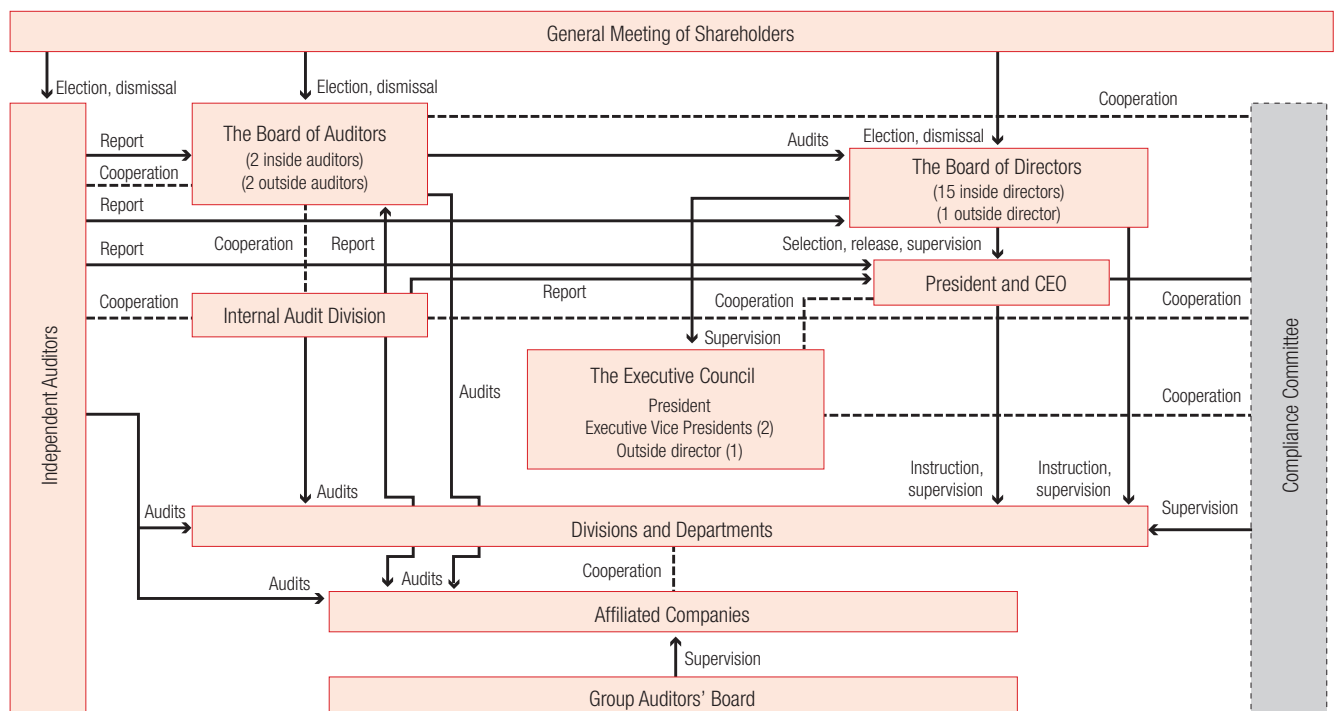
General Meeting of Shareholders

Election, dismissal

Election, dismissal

Cooperation

Independent Auditors

Report

The Board of Auditors
(2 inside auditors)
(2 outside auditors)

Cooperation

Audits

Election, dismissal

The Board of Directors
(15 inside directors)
(1 outside director)

Report

Report

Cooperation

Report

Selection, release, supervision

President and CEO

Report

Cooperation

Cooperation

Internal Audit Division

Cooperation

Cooperation

Supervision

The Executive Council
President
Executive Vice Presidents (2)
Outside director (1)

Audits

Cooperation

Compliance Committee

Instruction, supervision

Instruction, supervision

Audits

Audits

Supervision

Divisions and Departments

Audits

Audits

Cooperation

Affiliated Companies

Supervision

Group Auditors' Board